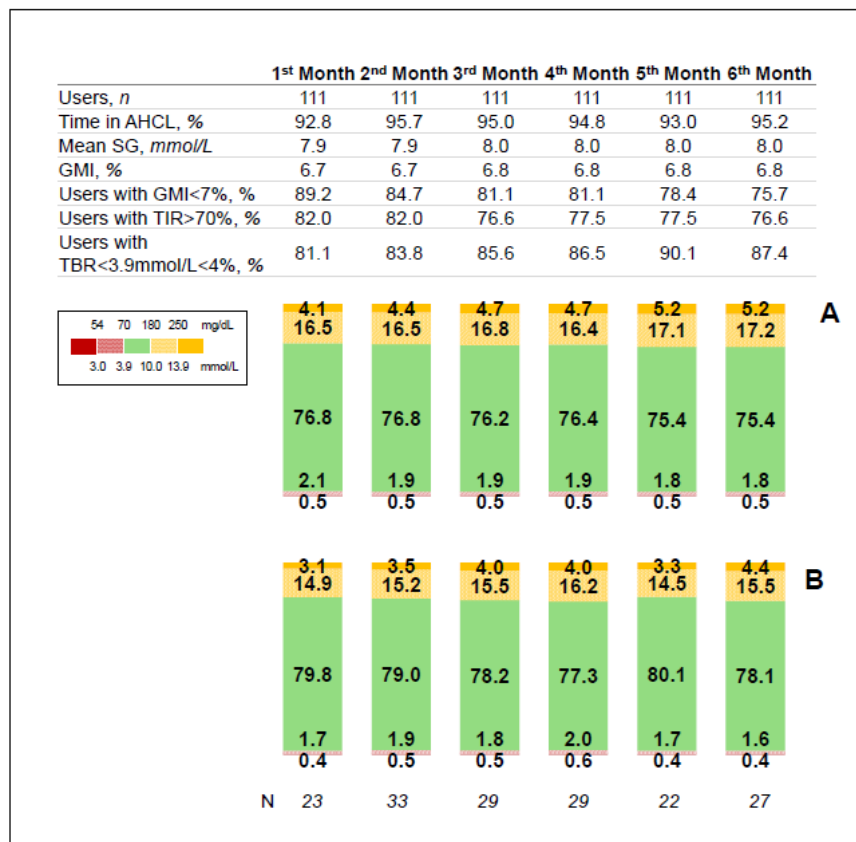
| | 1st Month | 2nd Month | 3rd Month | 4th Month | 5th Month | 6th Month |
|---|---|---|---|---|---|---|
| Users, *n* | 111 | 111 | 111 | 111 | 111 | 111 |
| Time in AHCL, % | 92.8 | 95.7 | 95.0 | 94.8 | 93.0 | 95.2 |
| Mean SG, *mmol/L* | 7.9 | 7.9 | 8.0 | 8.0 | 8.0 | 8.0 |
| GMI, % | 6.7 | 6.7 | 6.8 | 6.8 | 6.8 | 6.8 |
| Users with GMI<7%, % | 89.2 | 84.7 | 81.1 | 81.1 | 78.4 | 75.7 |
| Users with TIR>70%, % | 82.0 | 82.0 | 76.6 | 77.5 | 77.5 | 76.6 |
| Users with TBR<3.9mmol/L<4%, % | 81.1 | 83.8 | 85.6 | 86.5 | 90.1 | 87.4 |

54 70 180 250 mg/dL
3.0 3.9 10.0 13.9 mmol/L

A

4.1 4.4 4.7 4.7 5.2 5.2
16.5 16.5 16.8 16.4 17.1 17.2
76.8 76.8 76.2 76.4 75.4 75.4
2.1 1.9 1.9 1.9 1.8 1.8
0.5 0.5 0.5 0.5 0.5 0.5

B

3.1 3.5 4.0 4.0 3.3 4.4
14.9 15.2 15.5 16.2 14.5 15.5
79.8 79.0 78.2 77.3 80.1 78.1
1.7 1.9 1.8 2.0 1.7 1.6
0.4 0.5 0.5 0.6 0.4 0.4

N 23 33 29 29 22 27